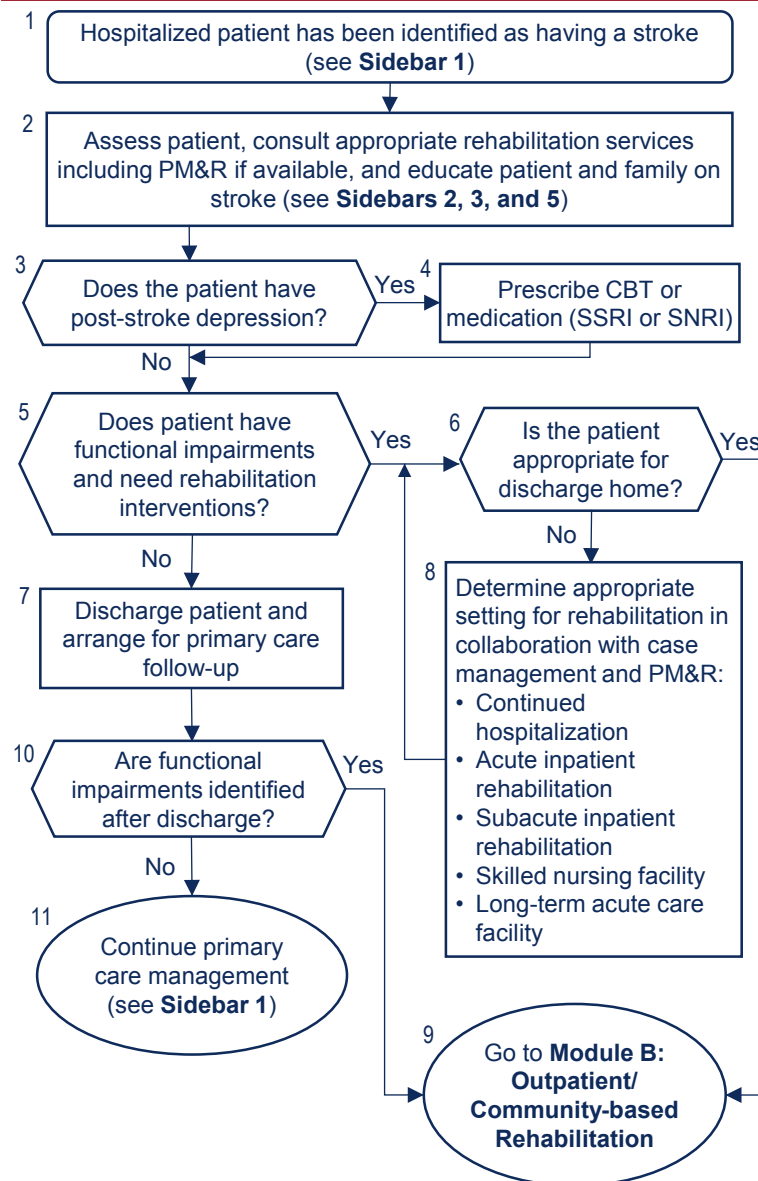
1
Hospitalized patient has been identified as having a stroke (see **Sidebar 1**)

2
Assess patient, consult appropriate rehabilitation services including PM&R if available, and educate patient and family on stroke (see **Sidebars 2, 3, and 5**)

3
Does the patient have post-stroke depression?

Yes

4
Prescribe CBT or medication (SSRI or SNRI)

No

5
Does patient have functional impairments and need rehabilitation interventions?

Yes

6
Is the patient appropriate for discharge home?

Yes

No

No

7
Discharge patient and arrange for primary care follow-up

8
Determine appropriate setting for rehabilitation in collaboration with case management and PM&R:
• Continued hospitalization
• Acute inpatient rehabilitation
• Subacute inpatient rehabilitation
• Skilled nursing facility
• Long-term acute care facility

10
Are functional impairments identified after discharge?

Yes

No

11
Continue primary care management (see **Sidebar 1**)

9
Go to **Module B: Outpatient/ Community-based Rehabilitation**